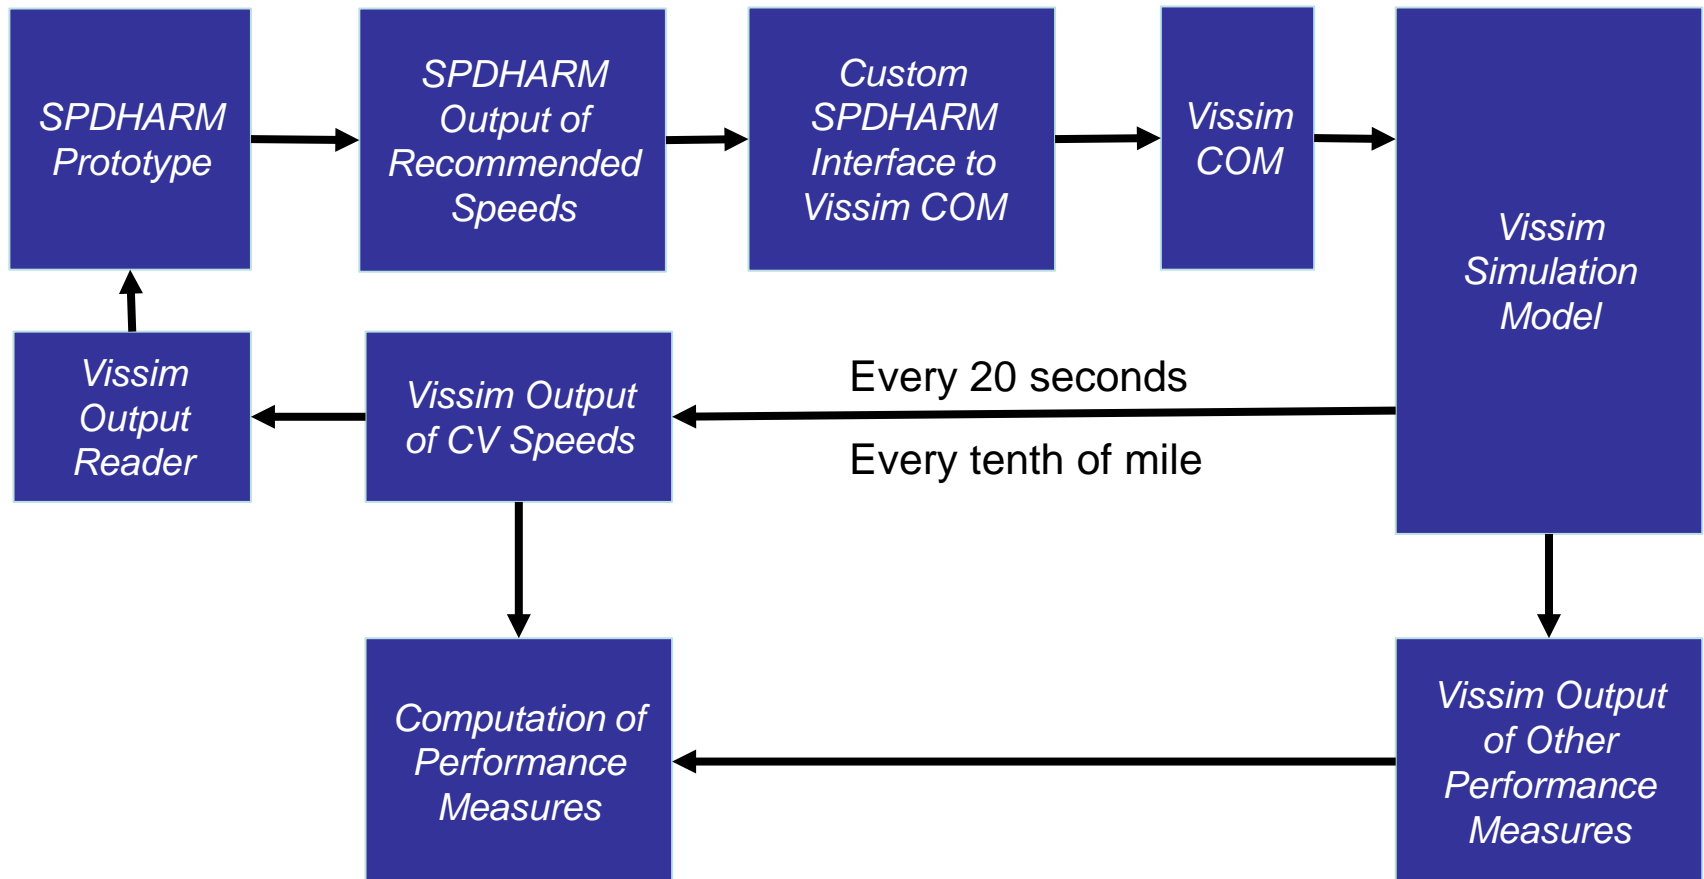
SPDHARM Prototype

SPDHARM Output of Recommended Speeds

Custom SPDHARM Interface to Vissim COM

Vissim COM

Vissim Simulation Model

Vissim Output Reader

Vissim Output of CV Speeds

Every 20 seconds

Every tenth of mile

Computation of Performance Measures

Vissim Output of Other Performance Measures